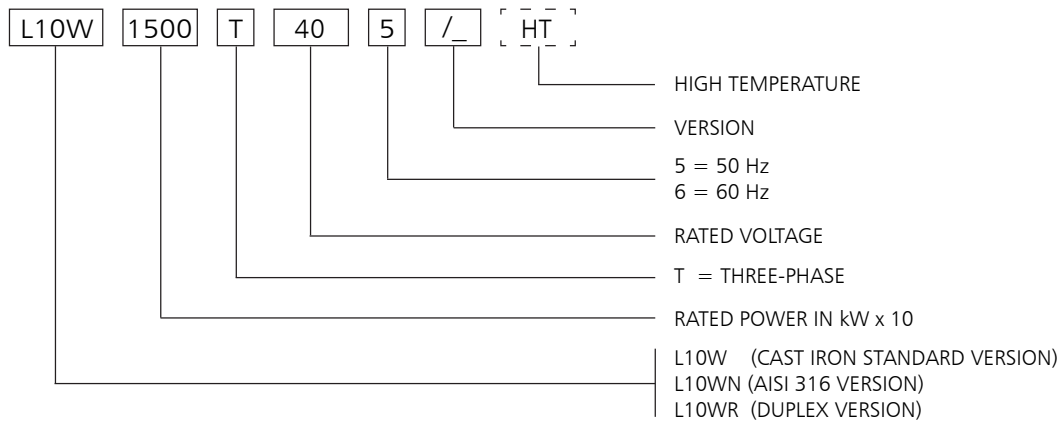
L10W 1500 T 40 5 /_ HT

HIGH TEMPERATURE

VERSION

5 = 50 Hz
6 = 60 Hz

RATED VOLTAGE

T = THREE-PHASE

RATED POWER IN kW x 10

L10W (CAST IRON STANDARD VERSION)
L10WN (AISI 316 VERSION)
L10WR (DUPLEX VERSION)